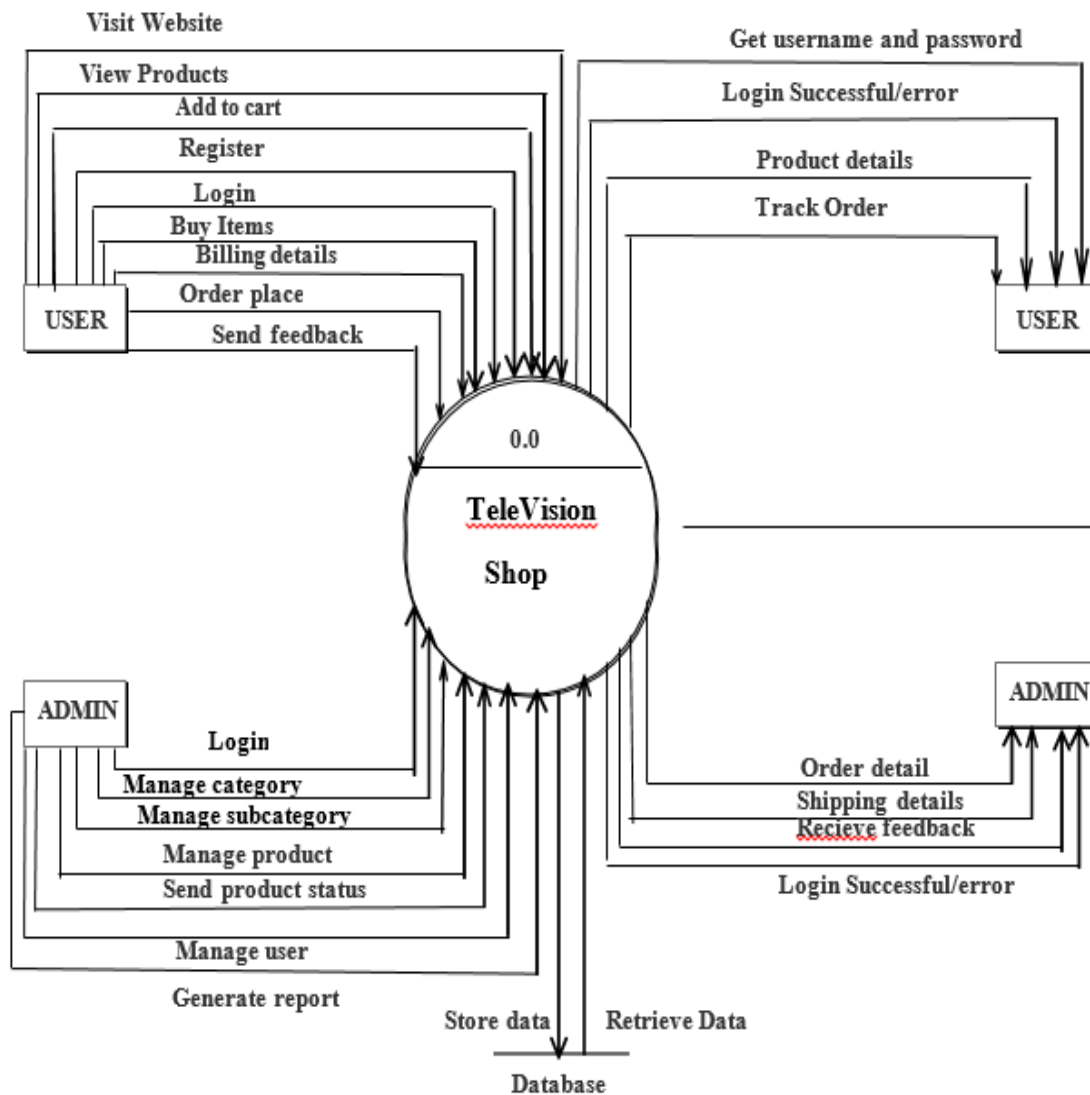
Visit Website
View Products
Add to cart
Register
Login
Buy Items
Billing details
Order place
Send feedback
USER

Get username and password
Login Successful/error
Product details
Track Order
USER

0.0
TeleVision
Shop

ADMIN
Login
Manage category
Manage subcategory
Manage product
Send product status
Manage user
Generate report

ADMIN
Order detail
Shipping details
Recieve feedback
Login Successful/error

Store data
Retrieve Data
Database